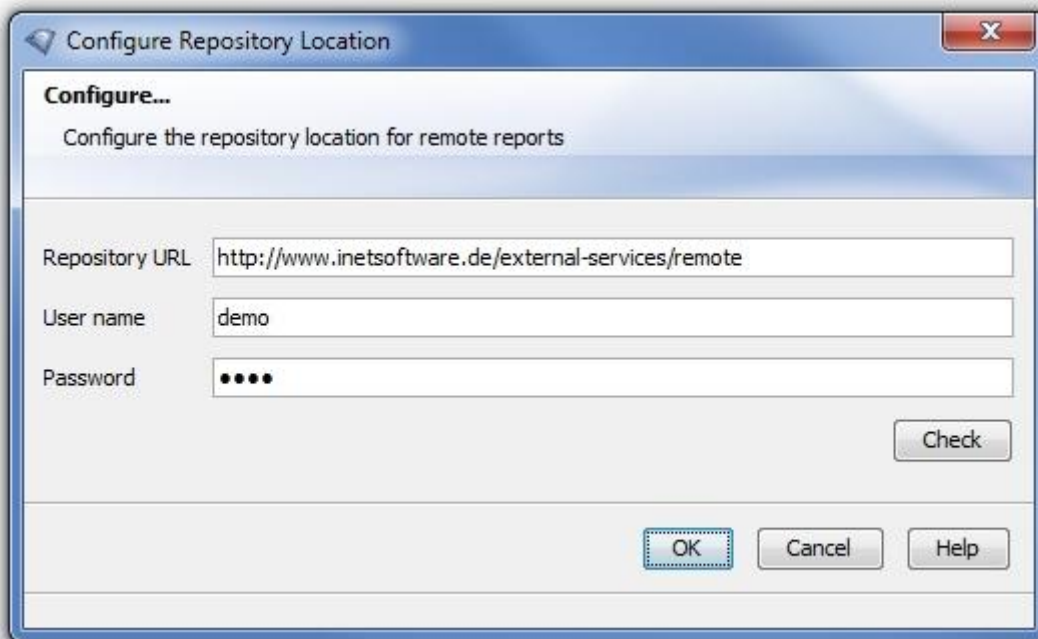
Configure Repository Location

Configure...

Configure the repository location for remote reports

Repository URL http://www.inetsoftware.de/external-services/remote

User name demo

Password ••••

Check

OK Cancel Help